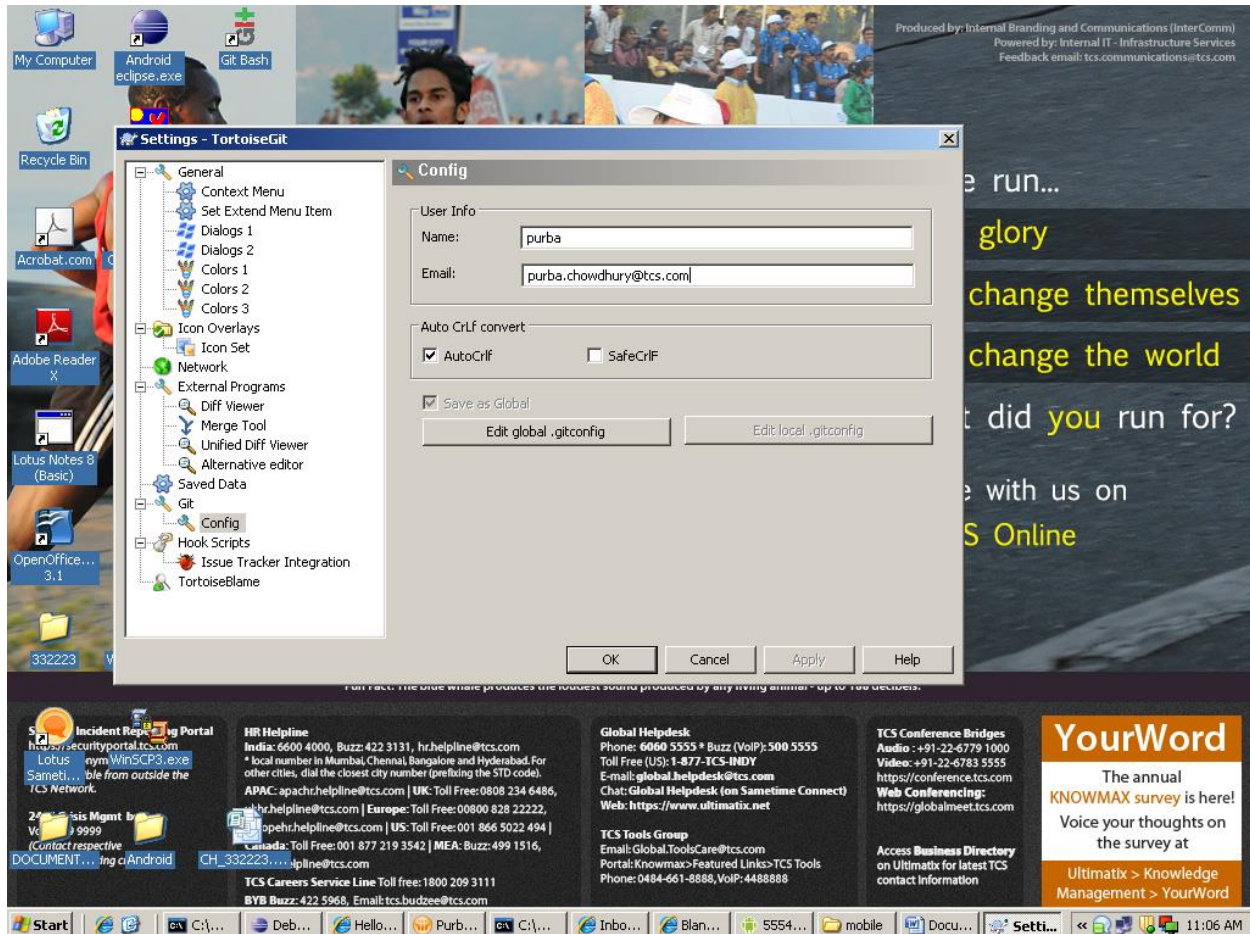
My Computer
Android eclipse.exe
Git Bash
Recycle Bin
Acrobat.com
Adobe Reader X
Lotus Notes 8 (Basic)
OpenOffice... 3.1
332223

Produced by: Internal Branding and Communications (InterComm)
Powered by: Internal IT - Infrastructure Services
Feedback email: tcs.communications@tcs.com

Settings - TortoiseGit

General
Context Menu
Set Extend Menu Item
Dialogs 1
Dialogs 2
Colors 1
Colors 2
Colors 3
Icon Overlays
Icon Set
Network
External Programs
Diff Viewer
Merge Tool
Unified Diff Viewer
Alternative editor
Saved Data
Git
Config
Hook Scripts
Issue Tracker Integration
TortoiseBlame

Config
User Info
Name: purba
Email: purba.chowdhury@tcs.com
Auto CrLf convert
AutoCrlf
SafeCrLf
Save as Global
Edit global .gitconfig
Edit local .gitconfig
OK
Cancel
Apply
Help

e run...
glory
change themselves
change the world
t did you run for?
e with us on
S Online

Fun Fact: The blue whale produces the loudest sound produced by any living animal - up to 188 decibels.

Incident Rep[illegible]g Portal
https://securityportal.tcs.com
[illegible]nym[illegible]
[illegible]ble from outside the TCS Network.
24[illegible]isis Mgmt b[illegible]
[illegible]9999
(Contact respective
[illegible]ing c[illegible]
Lotus Sameti...
WinSCP3.exe
DOCUMENT...
Android
CH_332223....

HR Helpline
India: 6600 4000, Buzz: 422 3131, hr.helpline@tcs.com
* local number in Mumbai, Chennai, Bangalore and Hyderabad. For other cities, dial the closest city number (prefixing the STD code).
APAC: apachr.helpline@tcs.com | UK: Toll Free: 0808 234 6486, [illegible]hr.helpline@tcs.com | Europe: Toll Free: 00800 828 22222, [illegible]opehr.helpline@tcs.com | US: Toll Free: 001 866 5022 494 | Canada: Toll Free: 001 877 219 3542 | MEA: Buzz: 499 1516, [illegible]lpline@tcs.com
TCS Careers Service Line Toll free: 1800 209 3111
BYB Buzz: 422 5968, Email: tcs.budzee@tcs.com

Global Helpdesk
Phone: 6060 5555 * Buzz (VoIP): 500 5555
Toll Free (US): 1-877-TCS-INDY
E-mail: global.helpdesk@tcs.com
Chat: Global Helpdesk (on Sametime Connect)
Web: https://www.ultimatix.net

TCS Tools Group
Email: Global.ToolsCare@tcs.com
Portal: Knowmax>Featured Links>TCS Tools
Phone: 0484-661-8888, VoIP: 4488888

TCS Conference Bridges
Audio: +91-22-6779 1000
Video: +91-22-6783 5555
https://conference.tcs.com
Web Conferencing:
https://globalmeet.tcs.com

Access Business Directory on Ultimatix for latest TCS contact information

YourWord
The annual KNOWMAX survey is here!
Voice your thoughts on the survey at
Ultimatix > Knowledge Management > YourWord

Start | C:\... | Deb... | Hello... | Purb... | C:\... | Inbo... | Blan... | 5554... | mobile | Docu... | Setti... | 11:06 AM